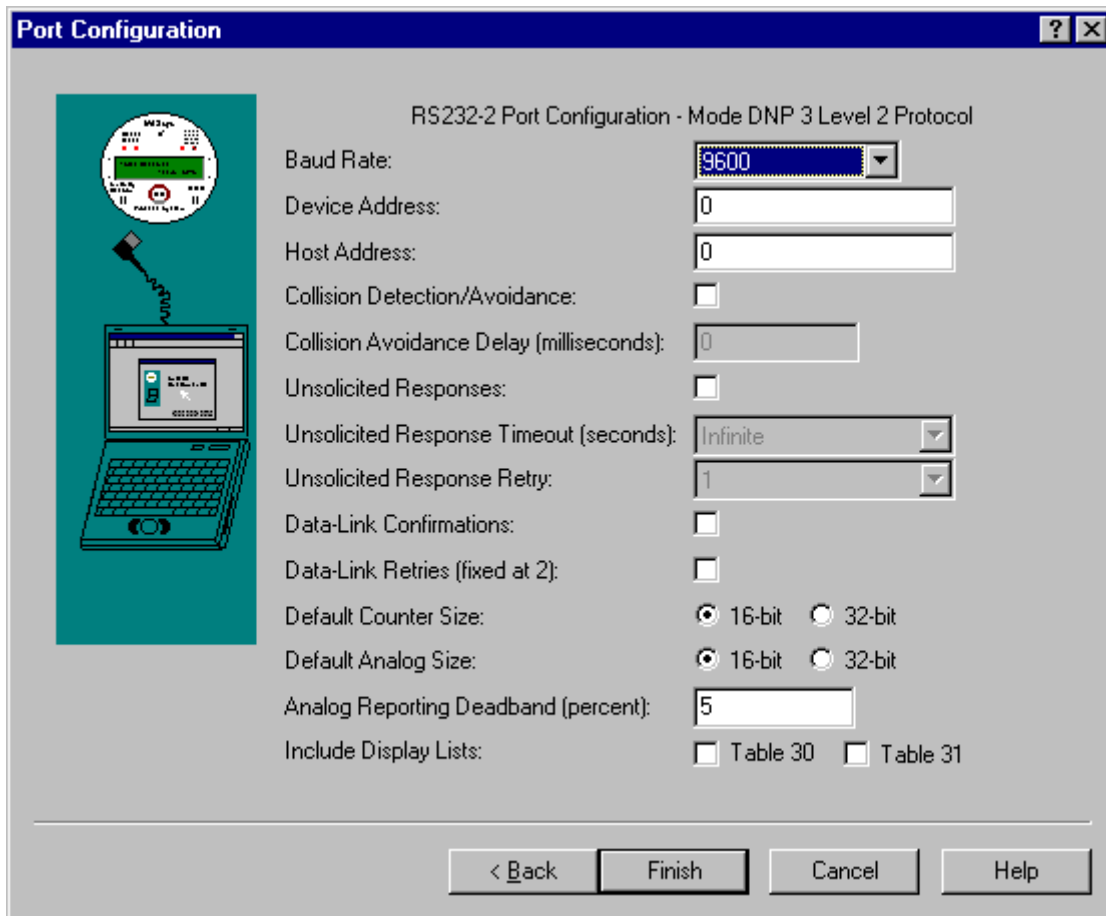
Port Configuration

?

RS232-2 Port Configuration - Mode DNP 3 Level 2 Protocol

Baud Rate: 9600

Device Address: 0

Host Address: 0

Collision Detection/Avoidance:

Collision Avoidance Delay (milliseconds): 0

Unsolicited Responses:

Unsolicited Response Timeout (seconds): Infinite

Unsolicited Response Retry: 1

Data-Link Confirmations:

Data-Link Retries (fixed at 2):

Default Counter Size: 16-bit 32-bit

Default Analog Size: 16-bit 32-bit

Analog Reporting Deadband (percent): 5

Include Display Lists: Table 30 Table 31

< Back Finish Cancel Help